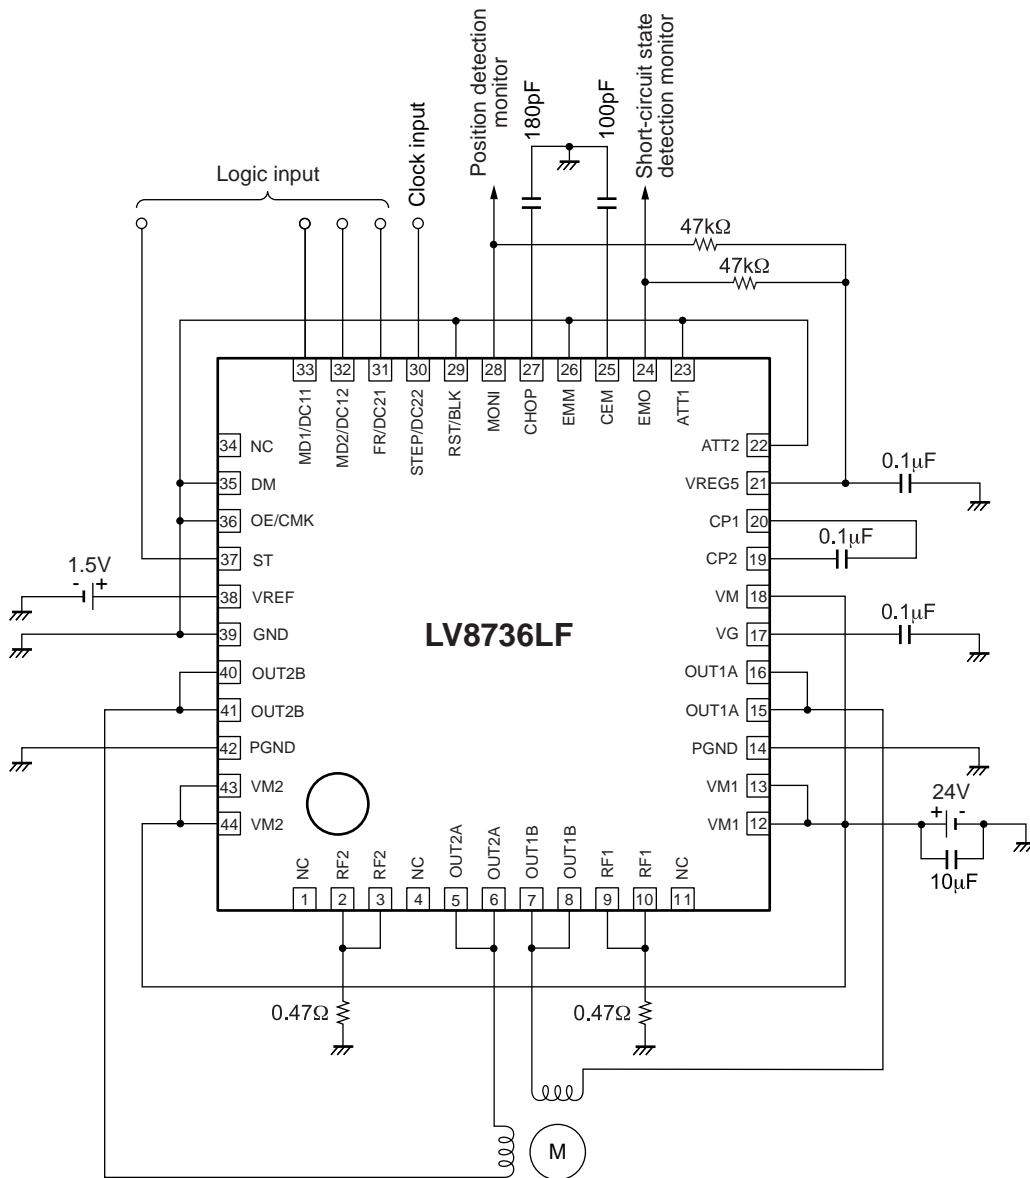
Logic input
Clock input
Position detection monitor
180pF
100pF
Short-circuit state detection monitor
47kΩ
47kΩ

33 MD1/DC11
32 MD2/DC12
31 FR/DC21
30 STEP/DC22
29 RST/BLK
28 MONI
27 CHOP
26 EMM
25 CEM
24 EMO
23 ATT1

34 NC
35 DM
36 OE/CMK
37 ST
1.5V
- +
38 VREF
39 GND
40 OUT2B
41 OUT2B
42 PGND
43 VM2
44 VM2

LV8736LF

22 ATT2
21 VREG5
0.1μF
20 CP1
19 CP2
0.1μF
18 VM
17 VG
0.1μF
16 OUT1A
15 OUT1A
14 PGND
13 VM1
12 VM1
24V
+ -
10μF

1 NC
2 RF2
3 RF2
4 NC
5 OUT2A
6 OUT2A
7 OUT1B
8 OUT1B
9 RF1
10 RF1
11 NC

0.47Ω
0.47Ω
M